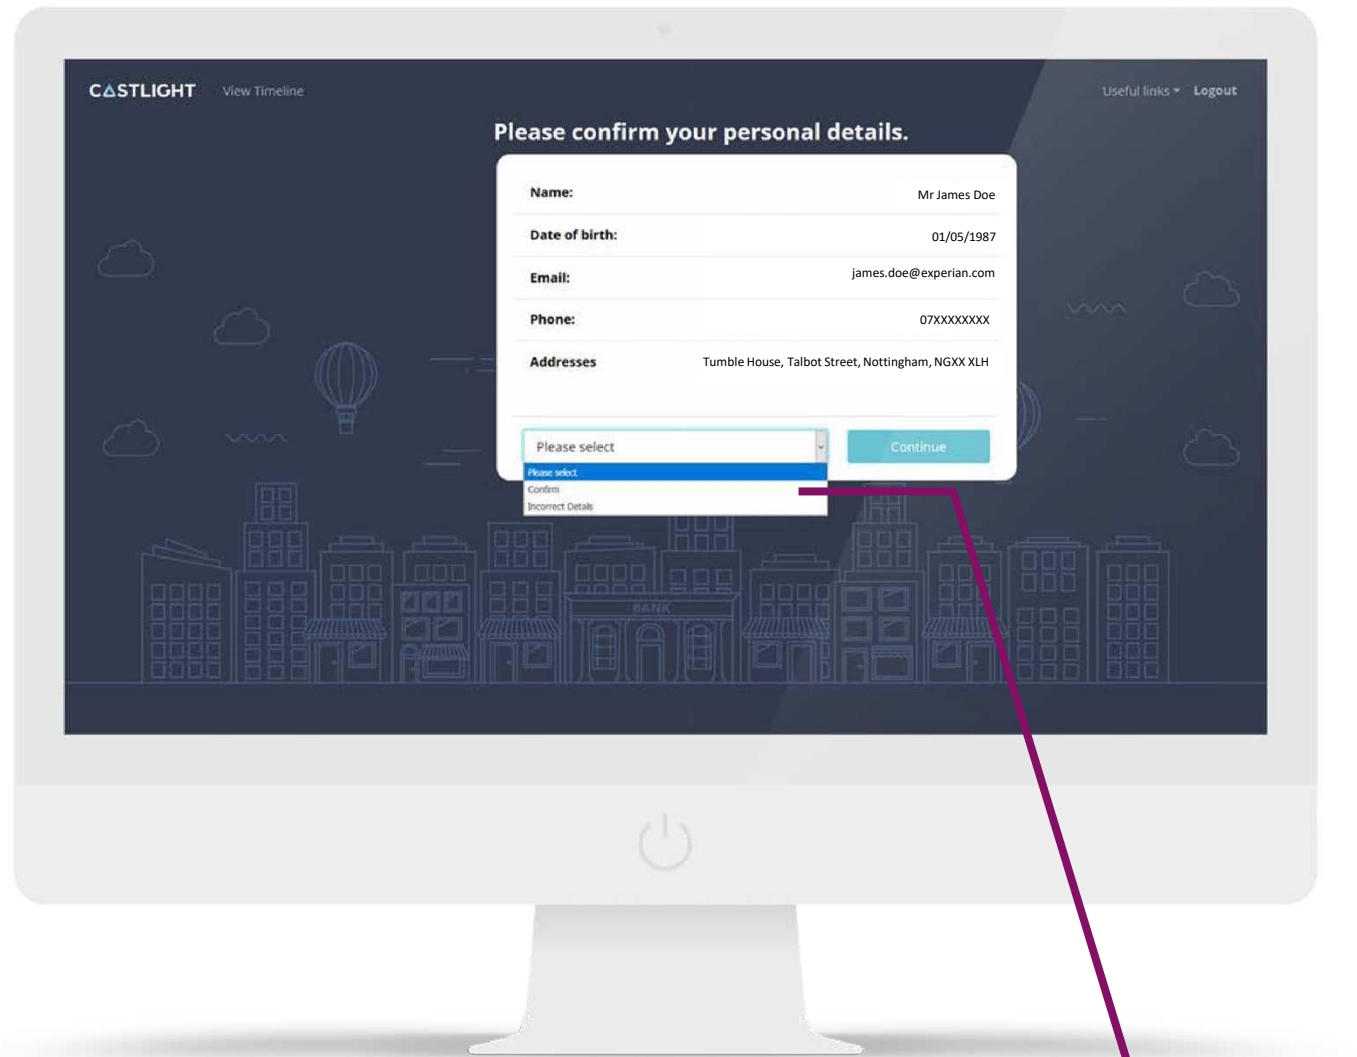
CASTLIGHT View Timeline

Useful links Logout

Please confirm your personal details.

| | |
|---|---|
| Name: | Mr James Doe |
| Date of birth: | 01/05/1987 |
| Email: | james.doe@experian.com |
| Phone: | 07XXXXXXXX |
| Addresses | Tumble House, Talbot Street, Nottingham, NGXX XLH |

Please select

Please select
Confirm
Incorrect Details

Continue

BANK